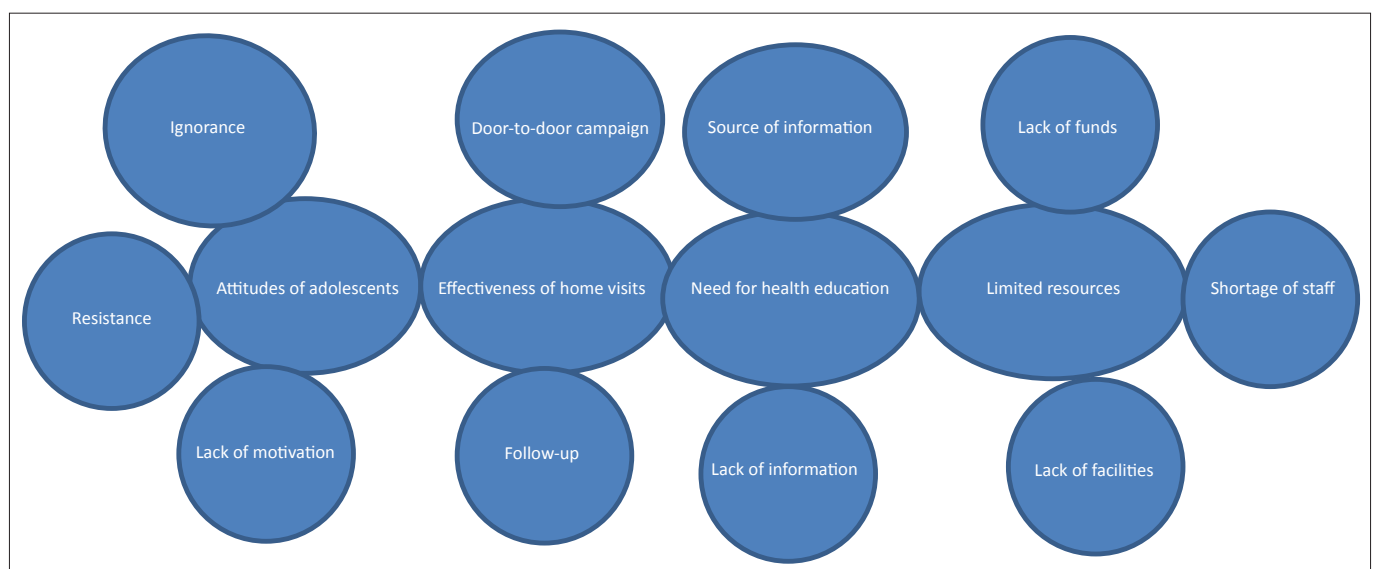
Ignorance

Door-to-door campaign

Source of information

Lack of funds

Resistance

Attitudes of adolescents

Effectiveness of home visits

Need for health education

Limited resources

Shortage of staff

Lack of motivation

Follow-up

Lack of information

Lack of facilities